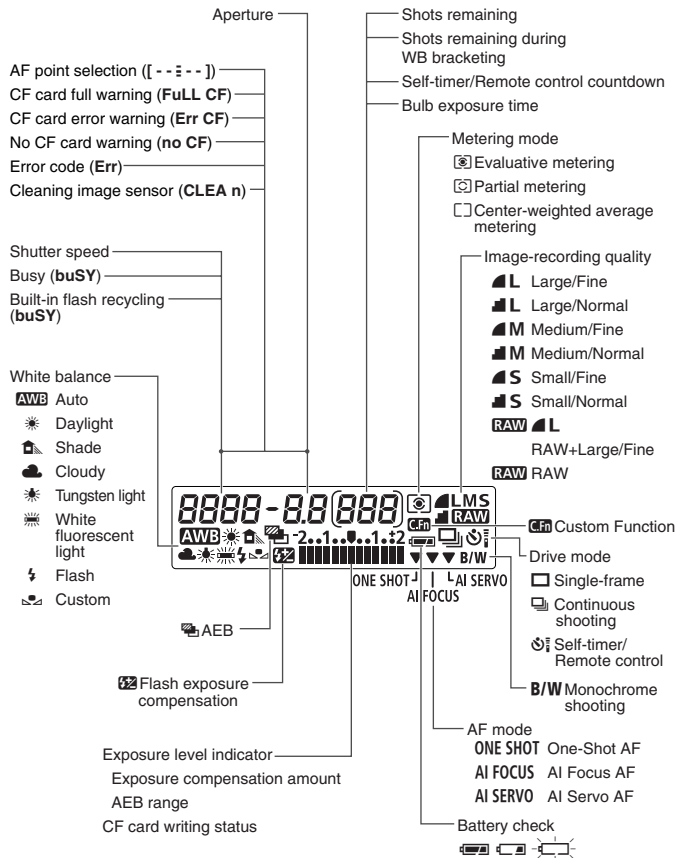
Aperture

Shots remaining
Shots remaining during WB bracketing
Self-timer/Remote control countdown
Bulb exposure time

AF point selection ([ - - ⁝ - - ])
CF card full warning (FuLL CF)
CF card error warning (Err CF)
No CF card warning (no CF)
Error code (Err)
Cleaning image sensor (CLEA n)

Metering mode
Evaluative metering
Partial metering
Center-weighted average metering

Image-recording quality
L Large/Fine
L Large/Normal
M Medium/Fine
M Medium/Normal
S Small/Fine
S Small/Normal
RAW L RAW+Large/Fine
RAW RAW

Shutter speed
Busy (buSY)
Built-in flash recycling (buSY)

White balance
AWB Auto
Daylight
Shade
Cloudy
Tungsten light
White fluorescent light
Flash
Custom

8888 - 8.8 888
AWB
LMS
RAW
-2..1..0..1..+2
ONE SHOT
AI FOCUS
AI SERVO
B/W

C.Fn Custom Function

Drive mode
Single-frame
Continuous shooting
Self-timer/ Remote control

B/W Monochrome shooting

AEB

Flash exposure compensation

AF mode
ONE SHOT One-Shot AF
AI FOCUS AI Focus AF
AI SERVO AI Servo AF

Exposure level indicator
Exposure compensation amount
AEB range
CF card writing status

Battery check